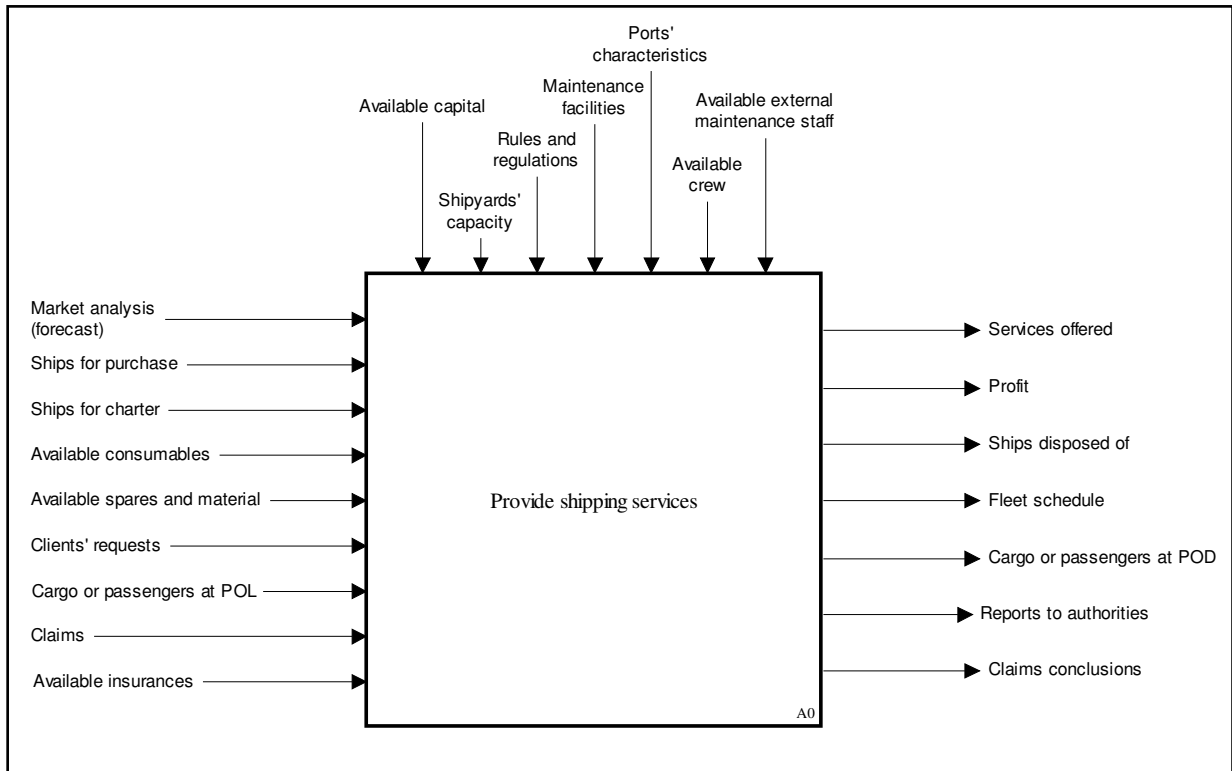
Available capital

Shipyards' capacity

Rules and regulations

Maintenance facilities

Ports' characteristics

Available crew

Available external maintenance staff

Market analysis (forecast)

Ships for purchase

Ships for charter

Available consumables

Available spares and material

Clients' requests

Cargo or passengers at POL

Claims

Available insurances

Provide shipping services

A0

Services offered

Profit

Ships disposed of

Fleet schedule

Cargo or passengers at POD

Reports to authorities

Claims conclusions